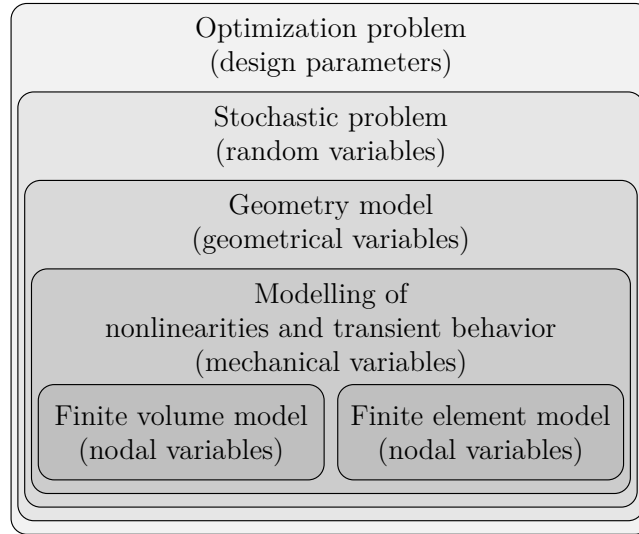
Optimization problem
(design parameters)

Stochastic problem
(random variables)

Geometry model
(geometrical variables)

Modelling of
nonlinearities and transient behavior
(mechanical variables)

Finite volume model
(nodal variables)

Finite element model
(nodal variables)